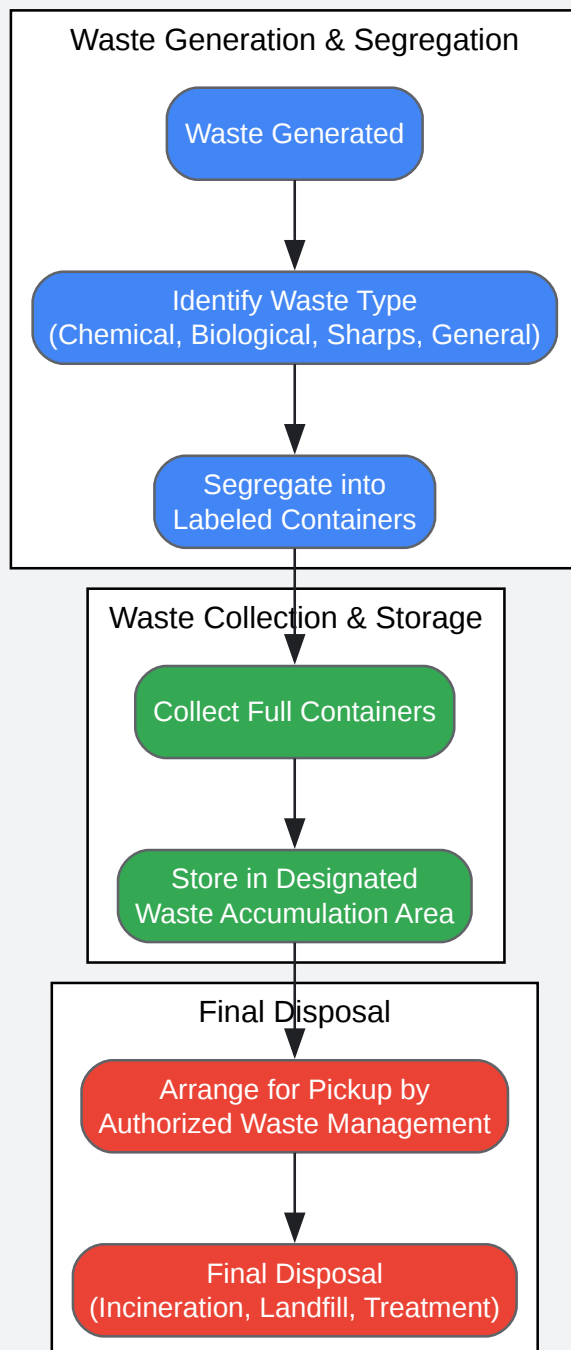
Waste Generation & Segregation

Waste Generated

Identify Waste Type
(Chemical, Biological, Sharps, General)

Segregate into
Labeled Containers

Waste Collection & Storage

Collect Full Containers

Store in Designated
Waste Accumulation Area

Final Disposal

Arrange for Pickup by
Authorized Waste Management

Final Disposal
(Incineration, Landfill, Treatment)